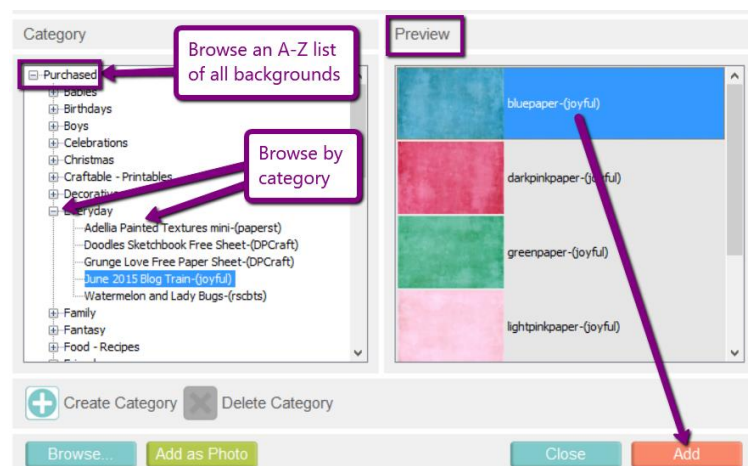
Category

Preview

Browse an A-Z list of all backgrounds

Purchased
Babies
Birthdays
Boys
Celebrations
Christmas
Craftable - Printables
Decorative
Everyday
Adellia Painted Textures mini-(paperst)
Doodles Sketchbook Free Sheet-(DPCraft)
Grunge Love Free Paper Sheet-(DPCraft)
June 2015 Blog Train-(joyful)
Watermelon and Lady Bugs-(rscbts)
Family
Fantasy
Food - Recipes

Browse by category

bluepaper-(joyful)
darkpinkpaper-(joyful)
greenpaper-(joyful)
lightpinkpaper-(joyful)

Create Category
Delete Category

Browse...
Add as Photo
Close
Add